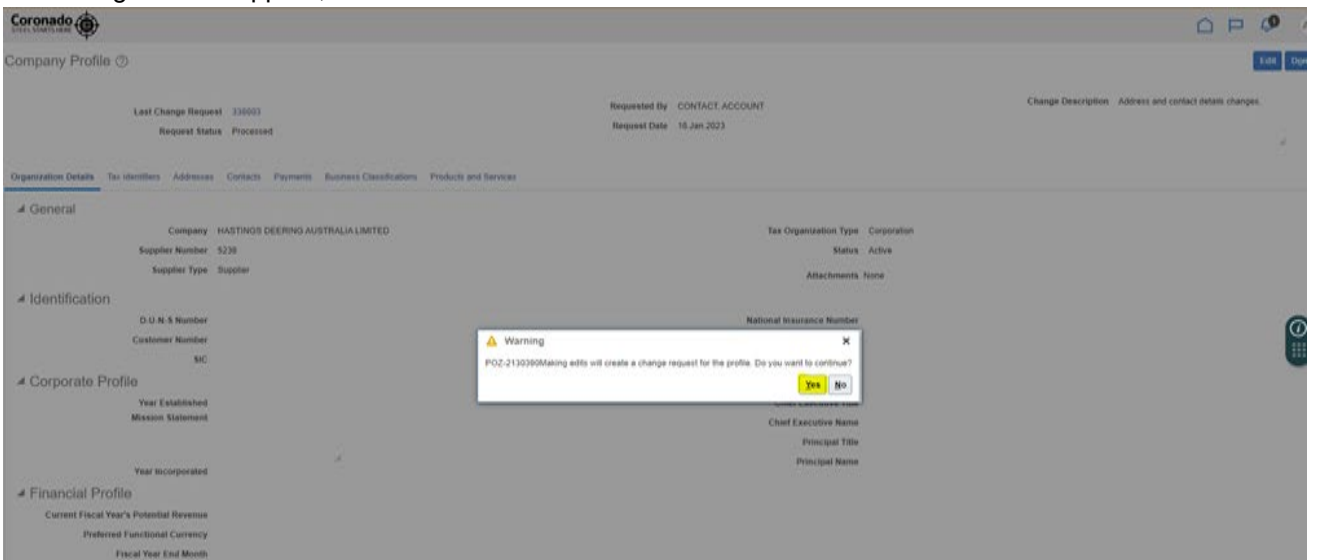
Coronado
STEEL STARTS HERE

Company Profile ⓘ

Edit

Last Change Request 336003
Request Status Processed

Requested By CONTACT, ACCOUNT
Request Date 16 Jan 2023

Change Description Address and contact details changes.

Organization Details Tax Identifiers Addresses Contacts Payments Business Classifications Products and Services

General

Company HASTINGS DEERING AUSTRALIA LIMITED
Supplier Number 5230
Supplier Type Supplier

Tax Organization Type Corporation
Status Active
Attachments None

Identification

D-U-N-S Number
Customer Number
SIC

National Insurance Number

Corporate Profile

Year Established
Mission Statement

Year Incorporated

Chief Executive Name
Principal Title
Principal Name

Financial Profile

Current Fiscal Year's Potential Revenue
Preferred Functional Currency
Fiscal Year End Month

Warning
POZ-2130390Making edits will create a change request for the profile. Do you want to continue?
Yes No